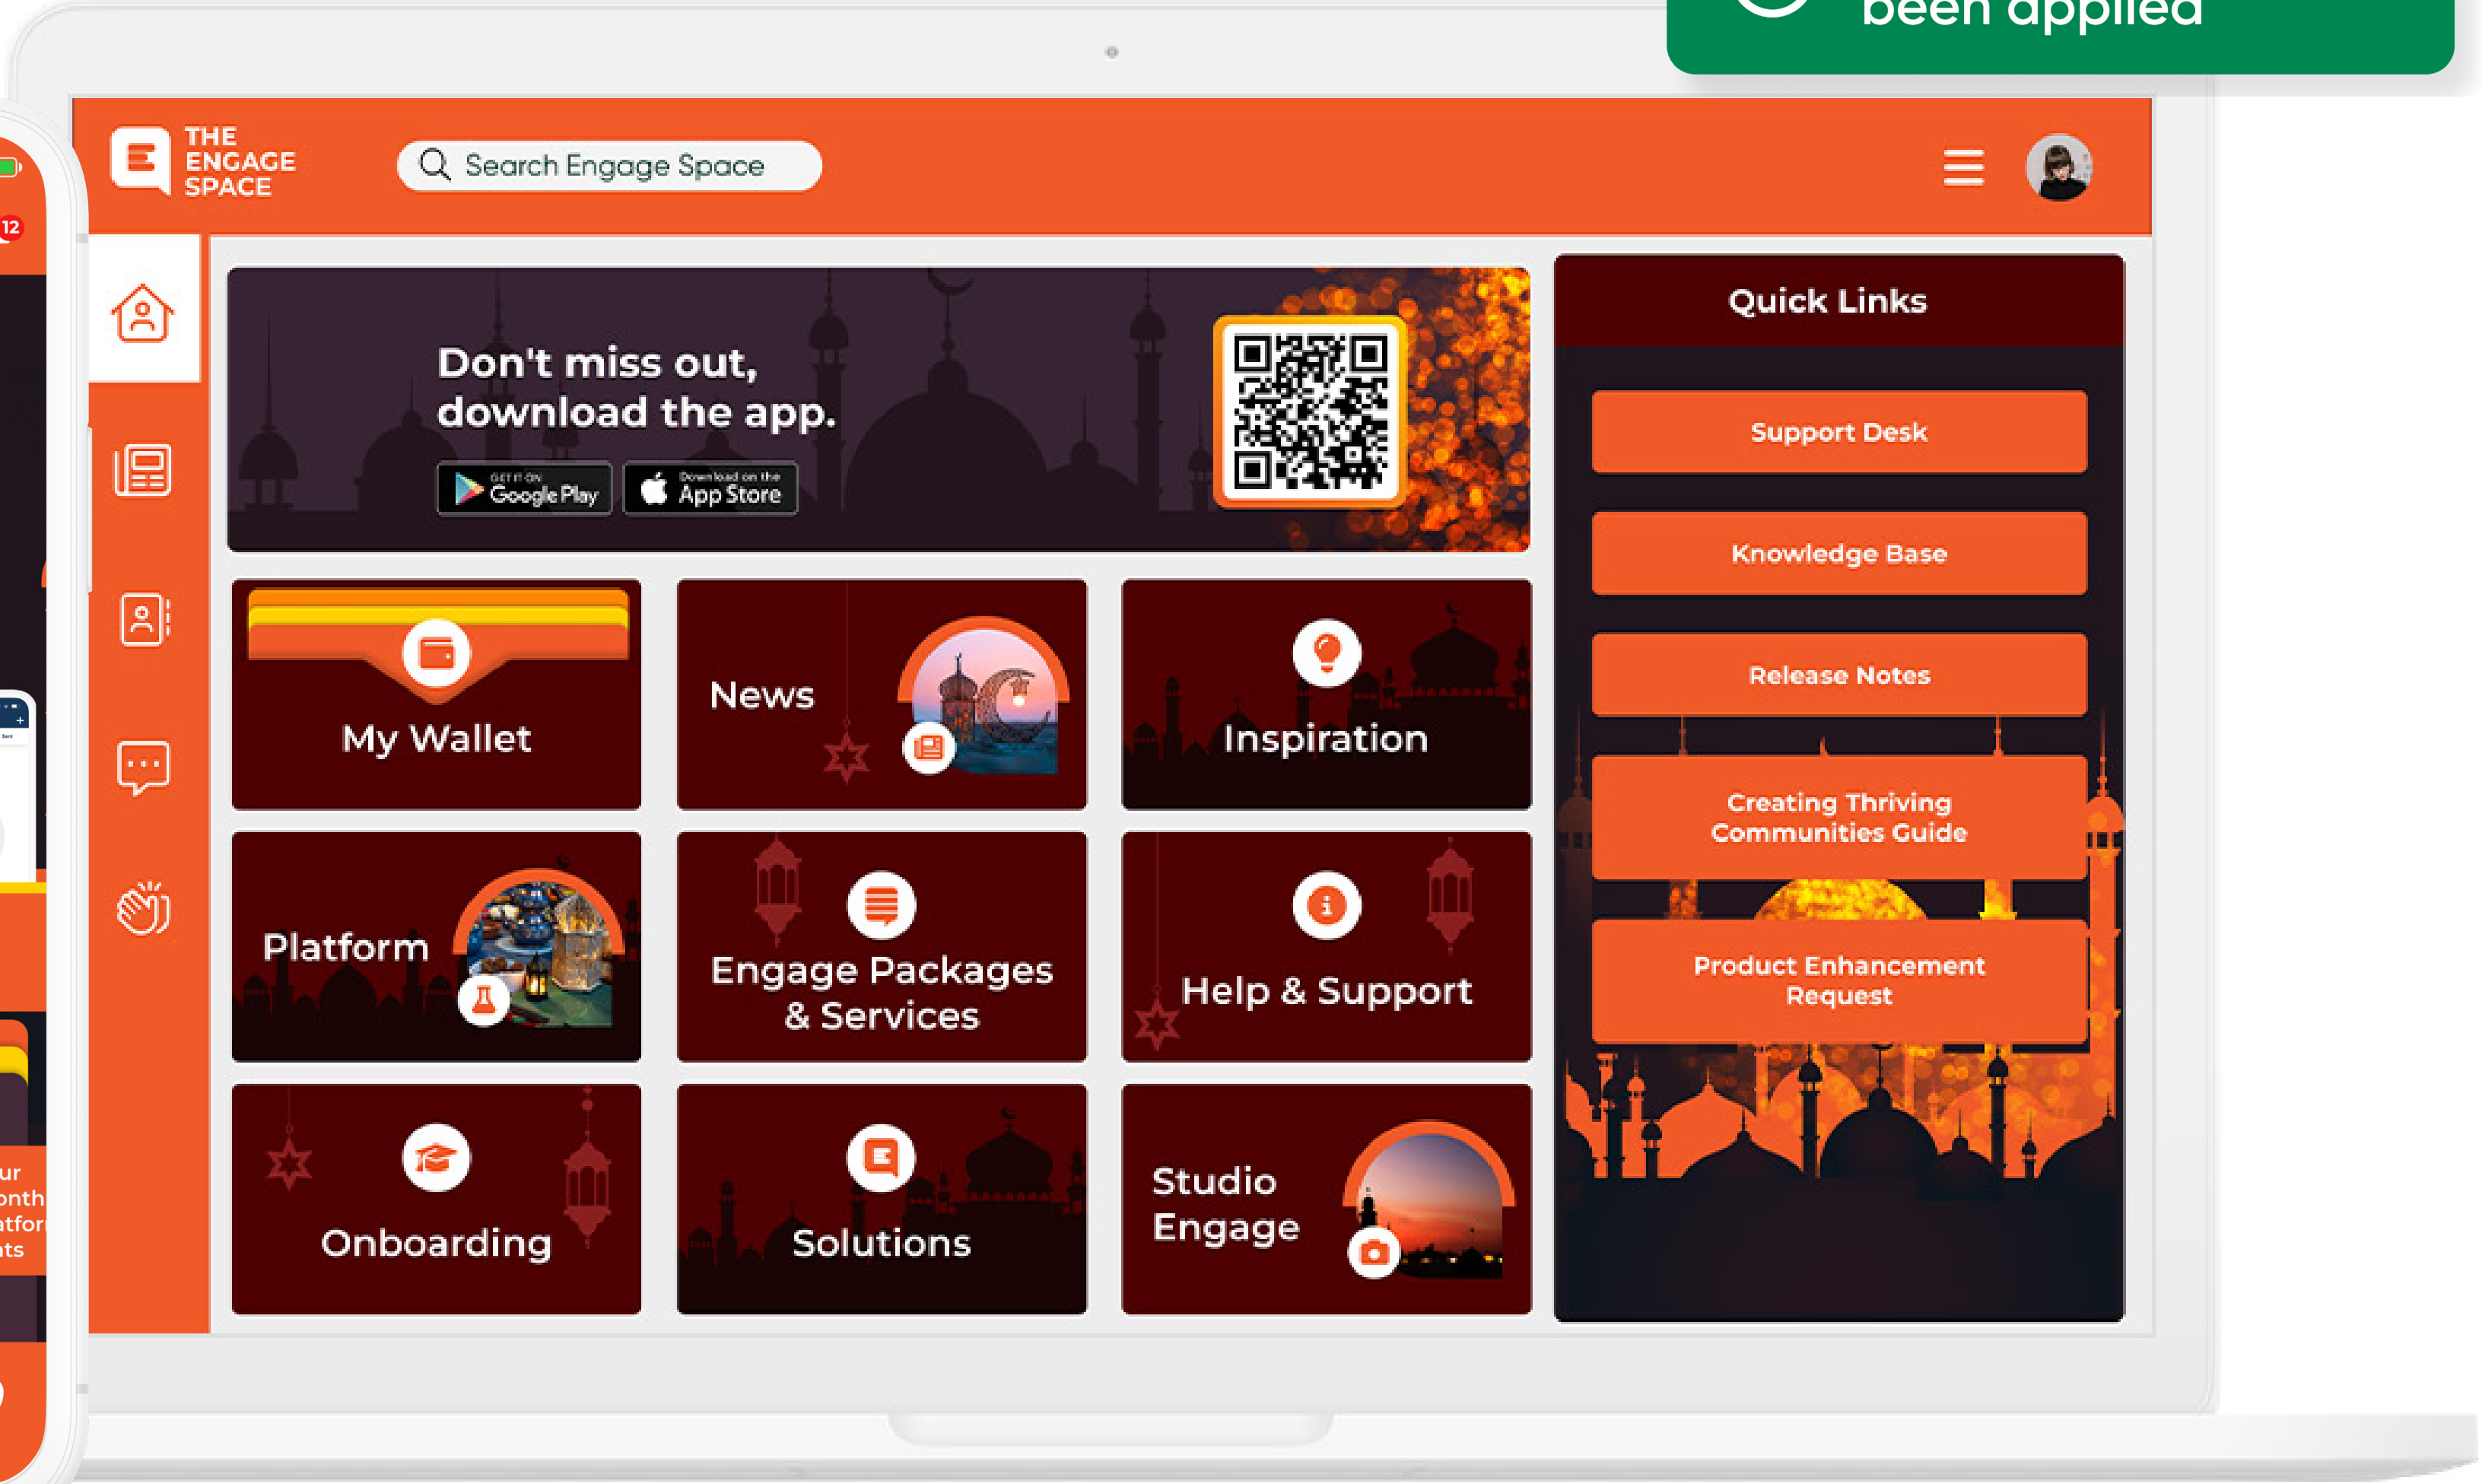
been applied

THE ENGAGE SPACE

Search Engage Space

12

Don't miss out, download the app.

GET IT ON Google Play

Download on the App Store

Quick Links

Support Desk

Knowledge Base

Release Notes

Creating Thriving Communities Guide

Product Enhancement Request

My Wallet

News

Inspiration

Platform

Engage Packages & Services

Help & Support

Onboarding

Solutions

Studio Engage

ur
onth
atfor
nts